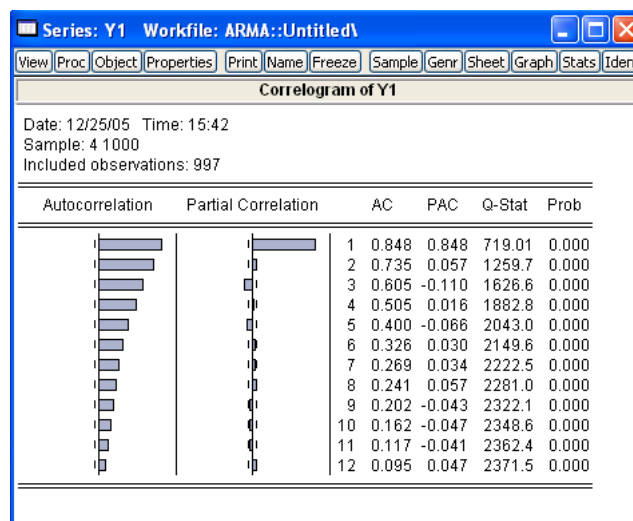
Series: Y1 Workfile: ARMA::Untitled\

View | Proc | Object | Properties | Print | Name | Freeze | Sample | Genr | Sheet | Graph | Stats | Iden

Correlogram of Y1

Date: 12/25/05 Time: 15:42
Sample: 4 1000
Included observations: 997

| Autocorrelation | Partial Correlation | | AC | PAC | Q-Stat | Prob |
|---|---|---|---|---|---|---|
| | | 1 | 0.848 | 0.848 | 719.01 | 0.000 |
| | | 2 | 0.735 | 0.057 | 1259.7 | 0.000 |
| | | 3 | 0.605 | -0.110 | 1626.6 | 0.000 |
| | | 4 | 0.505 | 0.016 | 1882.8 | 0.000 |
| | | 5 | 0.400 | -0.066 | 2043.0 | 0.000 |
| | | 6 | 0.326 | 0.030 | 2149.6 | 0.000 |
| | | 7 | 0.269 | 0.034 | 2222.5 | 0.000 |
| | | 8 | 0.241 | 0.057 | 2281.0 | 0.000 |
| | | 9 | 0.202 | -0.043 | 2322.1 | 0.000 |
| | | 10 | 0.162 | -0.047 | 2348.6 | 0.000 |
| | | 11 | 0.117 | -0.041 | 2362.4 | 0.000 |
| | | 12 | 0.095 | 0.047 | 2371.5 | 0.000 |